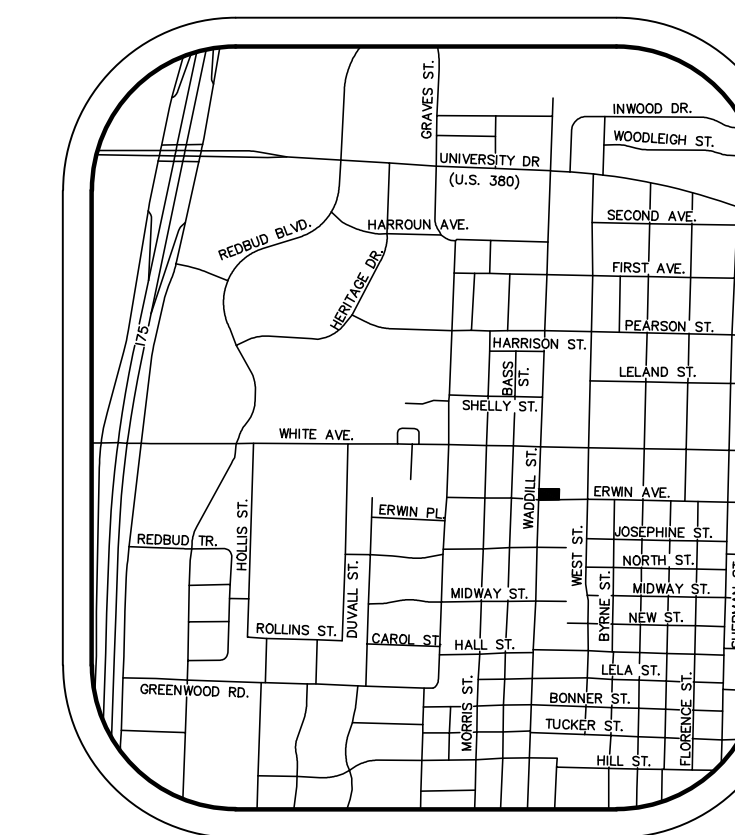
GRAVES ST.
INWOOD DR.
WOODLEIGH ST.
UNIVERSITY DR
(U.S. 380)
SECOND AVE.
REDBUD BLVD.
HARROUN AVE.
FIRST AVE.
HERITAGE DR.
175
PEARSON ST.
HARRISON ST.
BASS ST.
LELAND ST.
SHELLY ST.
WHITE AVE.
WADDILL ST.
ERWIN AVE.
HOLLIS ST.
ERWIN PL.
JOSEPHINE ST.
REDBUD TR.
WEST ST.
NORTH ST.
DUVALL ST.
BYRNE ST.
MIDWAY ST.
MIDWAY ST.
NEW ST.
ROLLINS ST.
CAROL ST.
HALL ST.
LELA ST.
GREENWOOD RD.
MORRIS ST.
BONNER ST.
FLORENCE ST.
TUCKER ST.
HILL ST.
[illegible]